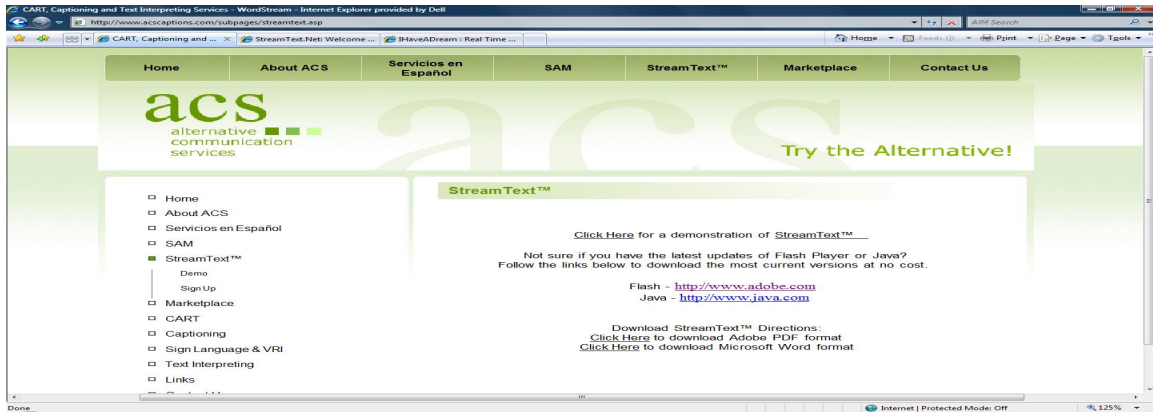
CART, Captioning and Text Interpreting Services - WordStream - Internet Explorer provided by Dell

http://www.acscaptions.com/subpages/streamtext.asp

AIM Search

CART, Captioning and ... × StreamText.Net: Welcome ... IHaveADream : Real Time ...

Home Feeds (J) Print Page Tools

Home | About ACS | Servicios en Español | SAM | StreamText™ | Marketplace | Contact Us

acs
alternative communication services

Try the Alternative!

Home
About ACS
Servicios en Español
SAM
StreamText™
Demo
Sign Up
Marketplace
CART
Captioning
Sign Language & VRI
Text Interpreting
Links

StreamText™

Click Here for a demonstration of StreamText™

Not sure if you have the latest updates of Flash Player or Java?
Follow the links below to download the most current versions at no cost.

Flash - http://www.adobe.com
Java - http://www.java.com

Download StreamText™ Directions:
Click Here to download Adobe PDF format
Click Here to download Microsoft Word format

Done

Internet | Protected Mode: Off

125%